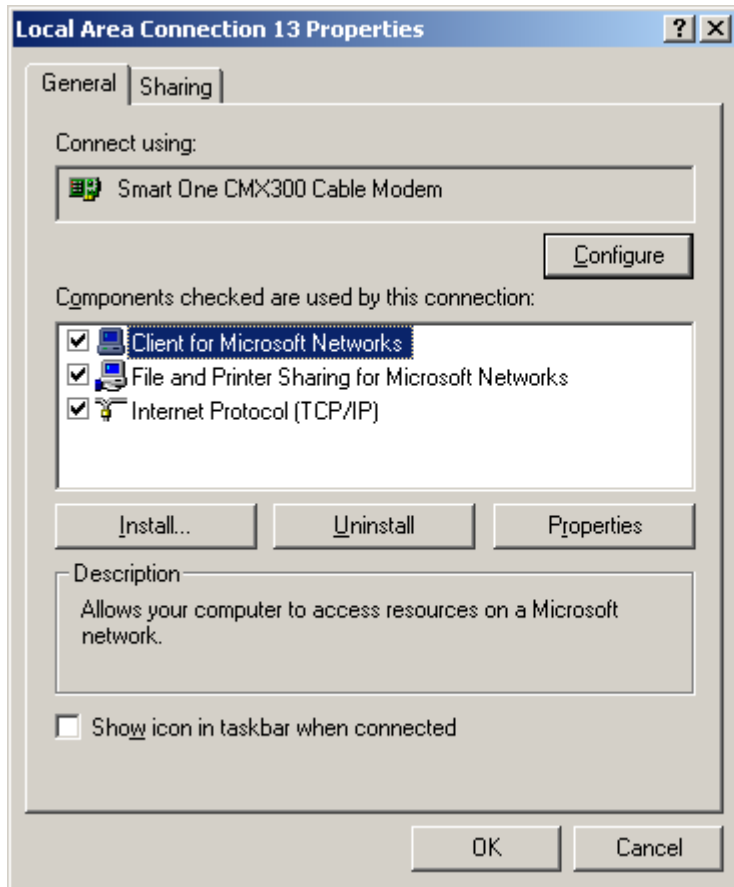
Local Area Connection 13 Properties

?
X

General
Sharing

Connect using:

Smart One CMX300 Cable Modem

Configure

Components checked are used by this connection:

☑ Client for Microsoft Networks
☑ File and Printer Sharing for Microsoft Networks
☑ Internet Protocol (TCP/IP)

Install...
Uninstall
Properties

Description

Allows your computer to access resources on a Microsoft network.

☐ Show icon in taskbar when connected

OK
Cancel